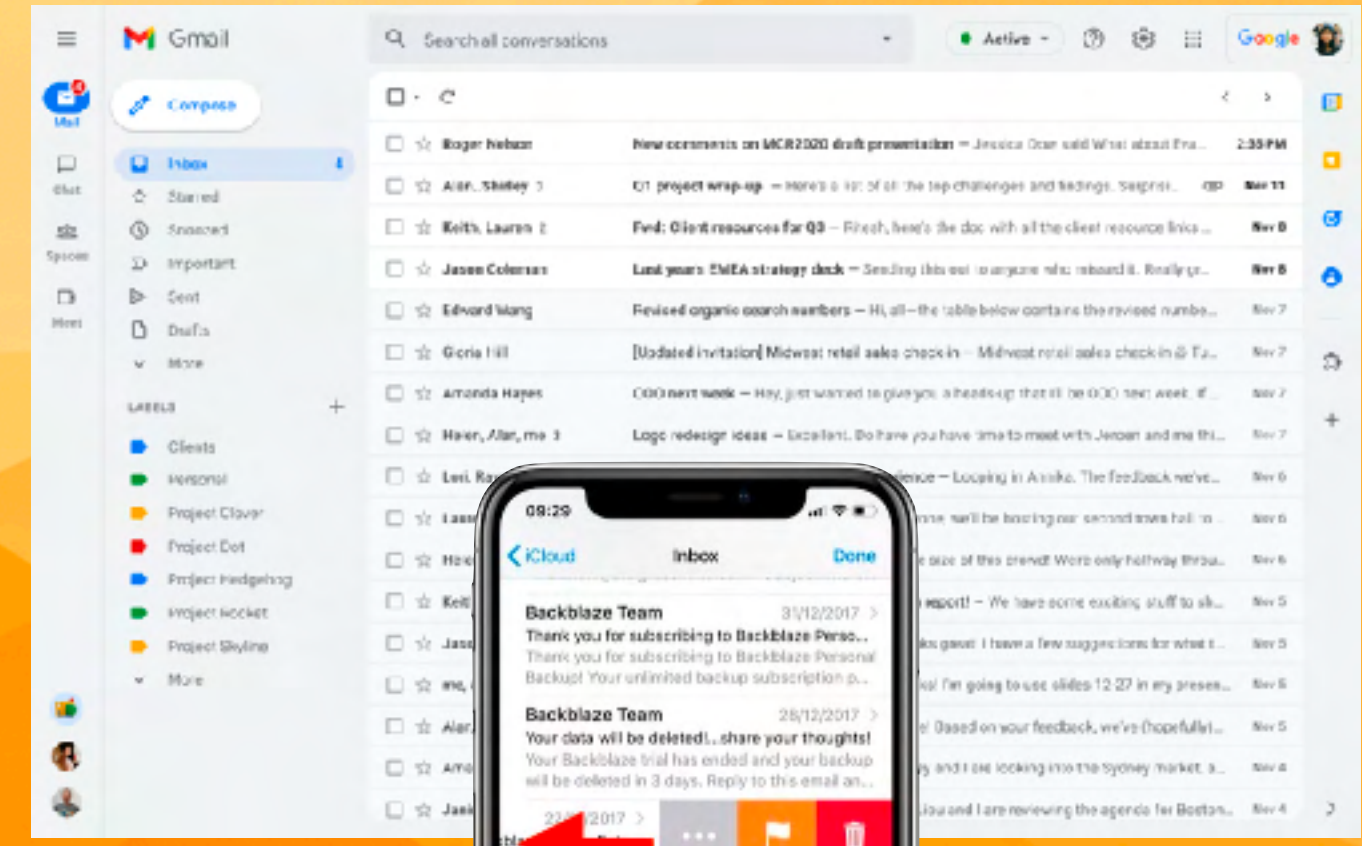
Gmail

Search all conversations

Active

Google

Mail
Chat
Spaces
Meet

Compose

Inbox 4
Starred
Snoozed
Important
Sent
Drafts
More

LABELS
Clients
Personal
Project Clover
Project Dot
Project Hedgehog
Project Rocket
Project Skyline
More

Roger Nelson New comments on MCR2020 draft presentation — Jessica Dow said What about Fra... 2:35 PM
Alan, Shirley 3 Q1 project wrap-up — Here's a list of all the top challenges and findings. Surpris... Nov 11
Keith, Lauren 2 Fwd: Client resources for Q3 — Ritesh, here's the doc with all the client resource links ... Nov 8
Jason Coleman Last years EMEA strategy deck — Sending this out to anyone who missed it. Really gr... Nov 8
Edward Wang Revised organic search numbers — Hi, all—the table below contains the revised numbe... Nov 7
Gloria Hill [Updated invitation] Midwest retail sales check-in — Midwest retail sales check-in @ Tu... Nov 7
Amanda Hayes OOO next week — Hey, just wanted to give you a heads-up that I'll be OOO next week. If... Nov 7
Helen, Alan, me 3 Logo redesign ideas — Excellent. Do have you have time to meet with Jeroen and me thi... Nov 7
Lori, Ra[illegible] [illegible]ience — Looping in Annika. The feedback we've... Nov 6
Laur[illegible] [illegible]one, we'll be hosting our second town hall to ... Nov 6
Hele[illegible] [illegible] size of this crowd! We're only halfway throu... Nov 6
Keit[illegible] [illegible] report! — We have some exciting stuff to sh... Nov 5
Jaso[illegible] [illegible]ks great! I have a few suggestions for what t... Nov 5
me, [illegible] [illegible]s! I'm going to use slides 12-27 in my presen... Nov 5
Alan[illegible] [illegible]! Based on your feedback, we've (hopefully)... Nov 5
Ama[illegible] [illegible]y and I are looking into the Sydney market, a... Nov 4
Jani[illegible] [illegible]lou and I are reviewing the agenda for Boston... Nov 4

09:29
iCloud Inbox Done
Backblaze Team 31/12/2017
Thank you for subscribing to Backblaze Perso...
Thank you for subscribing to Backblaze Personal Backup! Your unlimited backup subscription p...
Backblaze Team 28/12/2017
Your data will be deleted!...share your thoughts!
Your Backblaze trial has ended and your backup will be deleted in 3 days. Reply to this email an...
22/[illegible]/2017